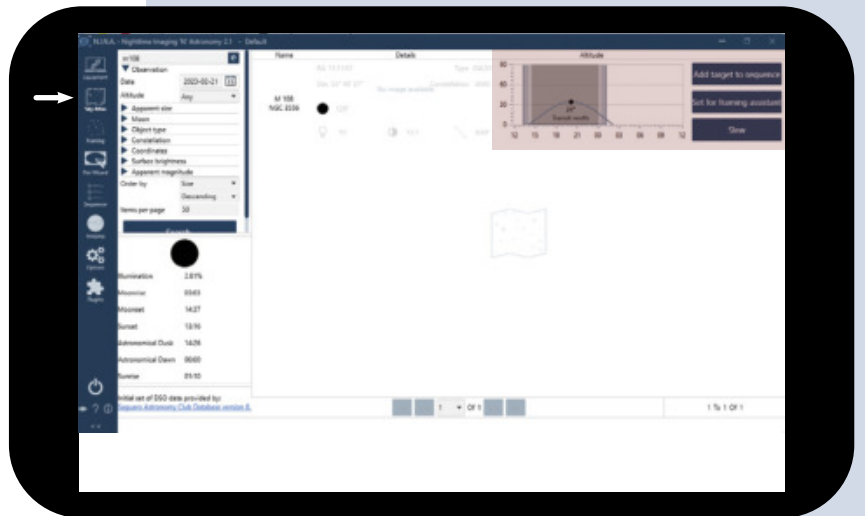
N.I.N.A. - Nighttime Imaging 'N' Astronomy 2.1 - Default

Equipment
Sky Atlas
Framing
Flat Wizard
Sequencer
Imaging
Options
Plugins

m108
▼ Observation
Date 2023-02-21
Altitude Any
▶ Apparent size
▶ Moon
▶ Object type
▶ Constellation
▶ Coordinates
▶ Surface brightness
▶ Apparent magnitude
Order by Size
Descending
Items per page 50
Search

Illumination 2.81%
Moonrise 03:63
Moonset 14:27
Sunset 13:16
Astronomical Dusk 14:26
Astronomical Dawn 00:00
Sunrise 01:10

Initial set of DSO data provided by:
Saguaro Astronomy Club Database version 8.

Name
Details
Altitude

M 108
NGC 3556

No image available

Add target to sequence
Set for framing assistant
Slew

80
40
20
0
12 15 18 21 00 03 06 09 12

1 ▾ Of 1

1 To 1 Of 1